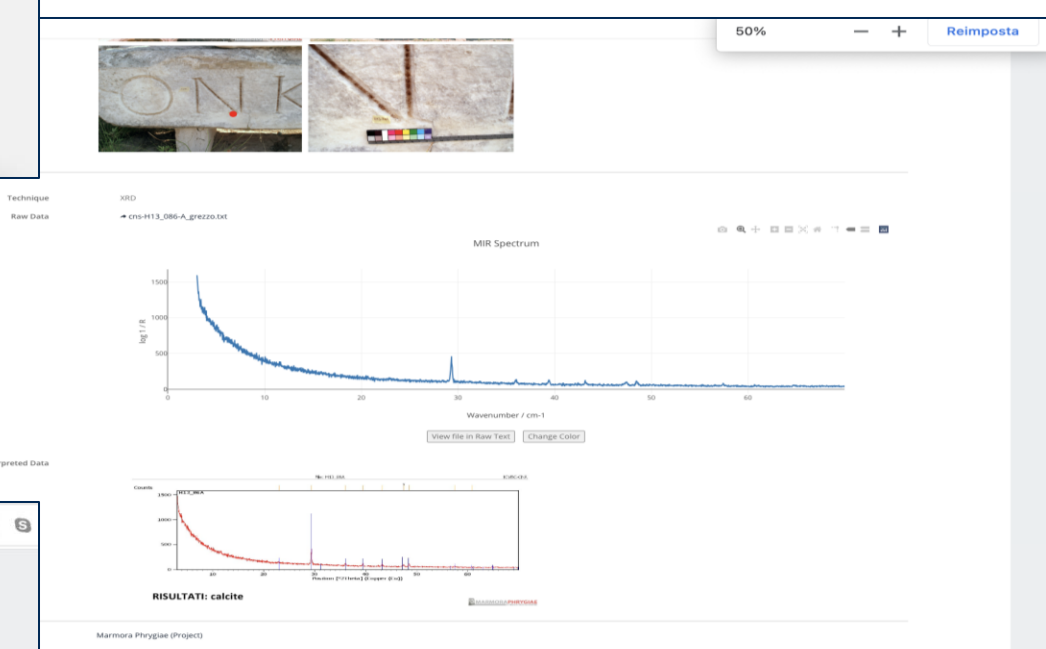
50%
Reimposta

ONK

Technique XRD
Raw Data cns-H13_086-A_grezzo.txt

MIR Spectrum

1500
1000
500
0
log 1/R
0 10 20 30 40 50 60
Wavenumber / cm-1

View file in Raw Text
Change Color

rpreted Data

Counts
H13_86A
1500
1000
500
Position [°2Theta] (Copper (Cu))

RISULTATI: calcite

MARMORA PHRYGIAE

Marmora Phrygiae (Project)